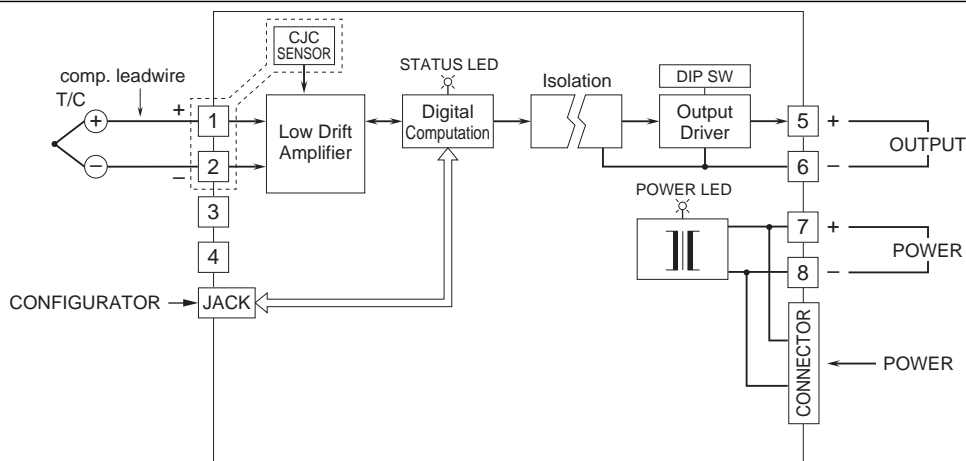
CJC SENSOR

comp. leadwire

T/C

+

$-$

1

2

3

4

Low Drift Amplifier

STATUS LED

Digital Computation

Isolation

DIP SW

Output Driver

5

6

+

$-$

OUTPUT

POWER LED

7

8

+

$-$

POWER

CONFIGURATOR

JACK

CONNECTOR

POWER